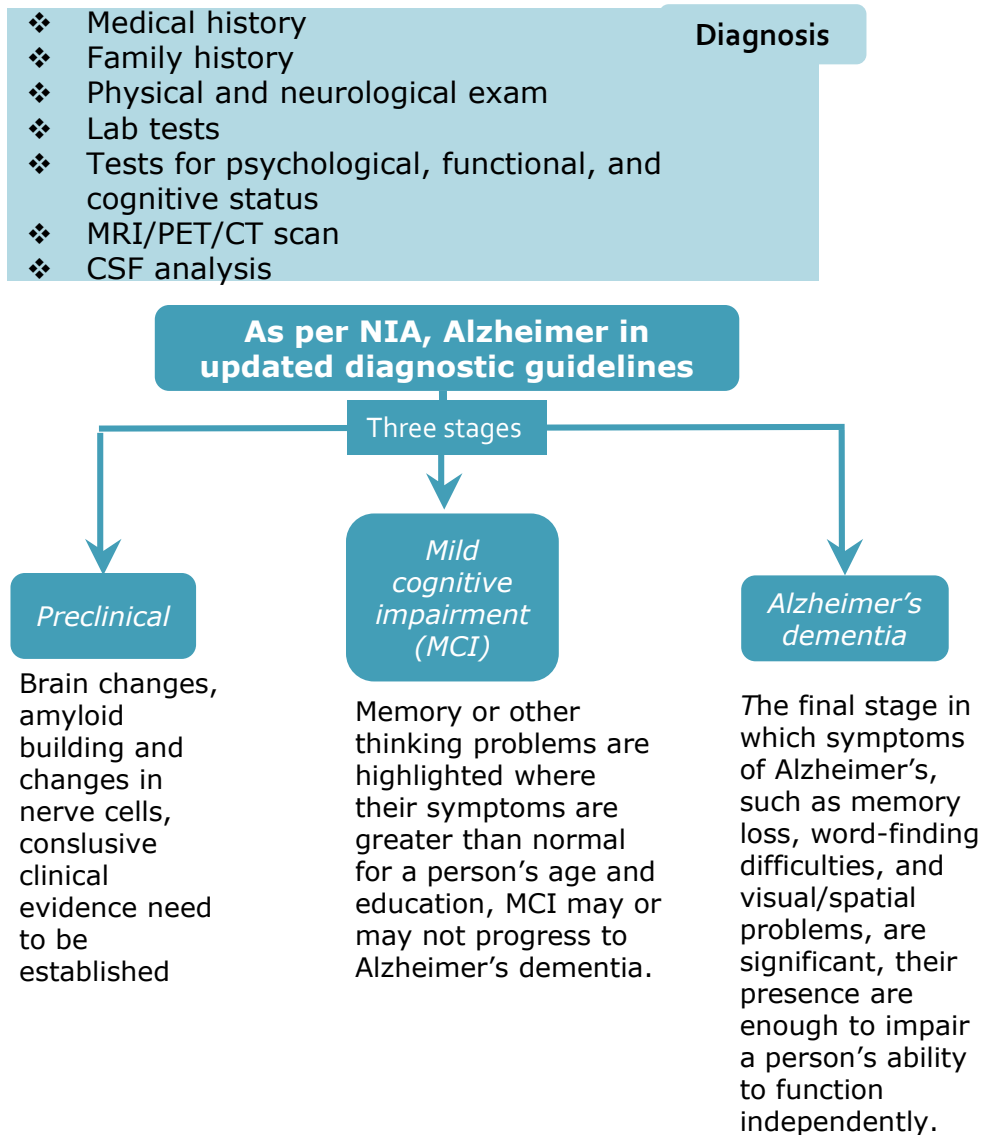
Diagnosis

❖ Medical history
❖ Family history
❖ Physical and neurological exam
❖ Lab tests
❖ Tests for psychological, functional, and cognitive status
❖ MRI/PET/CT scan
❖ CSF analysis

As per NIA, Alzheimer in updated diagnostic guidelines

Three stages

Preclinical

Brain changes, amyloid building and changes in nerve cells, conslusive clinical evidence need to be established

Mild cognitive impairment (MCI)

Memory or other thinking problems are highlighted where their symptoms are greater than normal for a person's age and education, MCI may or may not progress to Alzheimer's dementia.

Alzheimer's dementia

The final stage in which symptoms of Alzheimer's, such as memory loss, word-finding difficulties, and visual/spatial problems, are significant, their presence are enough to impair a person's ability to function independently.